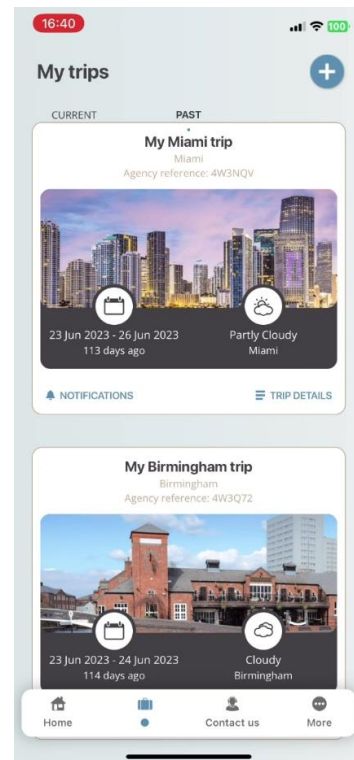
16:40

100

My trips

+

CURRENT

PAST

My Miami trip

Miami

Agency reference: 4W3NQV

23 Jun 2023 - 26 Jun 2023

113 days ago

Partly Cloudy

Miami

NOTIFICATIONS

TRIP DETAILS

My Birmingham trip

Birmingham

Agency reference: 4W3Q72

23 Jun 2023 - 24 Jun 2023

114 days ago

Cloudy

Birmingham

Home

Contact us

More